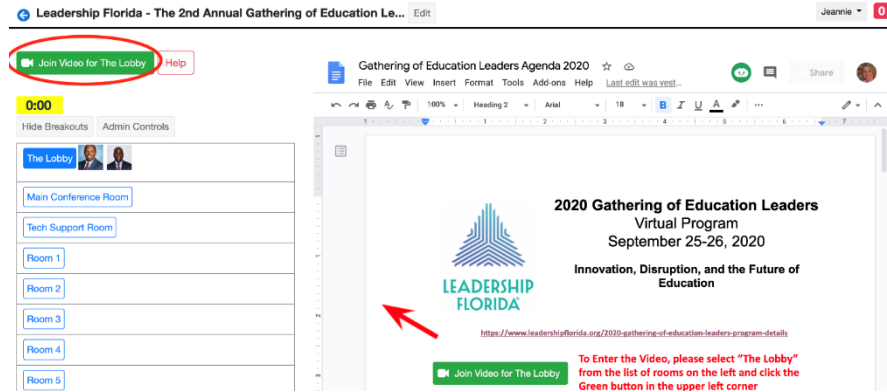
Leadership Florida - The 2nd Annual Gathering of Education Le... Edit

Jeannie

Join Video for The Lobby

Help

0:00

Hide Breakouts

Admin Controls

The Lobby

Main Conference Room

Tech Support Room

Room 1

Room 2

Room 3

Room 4

Room 5

Gathering of Education Leaders Agenda 2020

File Edit View Insert Format Tools Add-ons Help Last edit was yest...

Share

100% Heading 2 Arial 18 B I U A

2020 Gathering of Education Leaders
Virtual Program
September 25-26, 2020

Innovation, Disruption, and the Future of Education

LEADERSHIP FLORIDA

https://www.leadershipflorida.org/2020-gathering-of-education-leaders-program-details

Join Video for The Lobby

To Enter the Video, please select "The Lobby" from the list of rooms on the left and click the Green button in the upper left corner